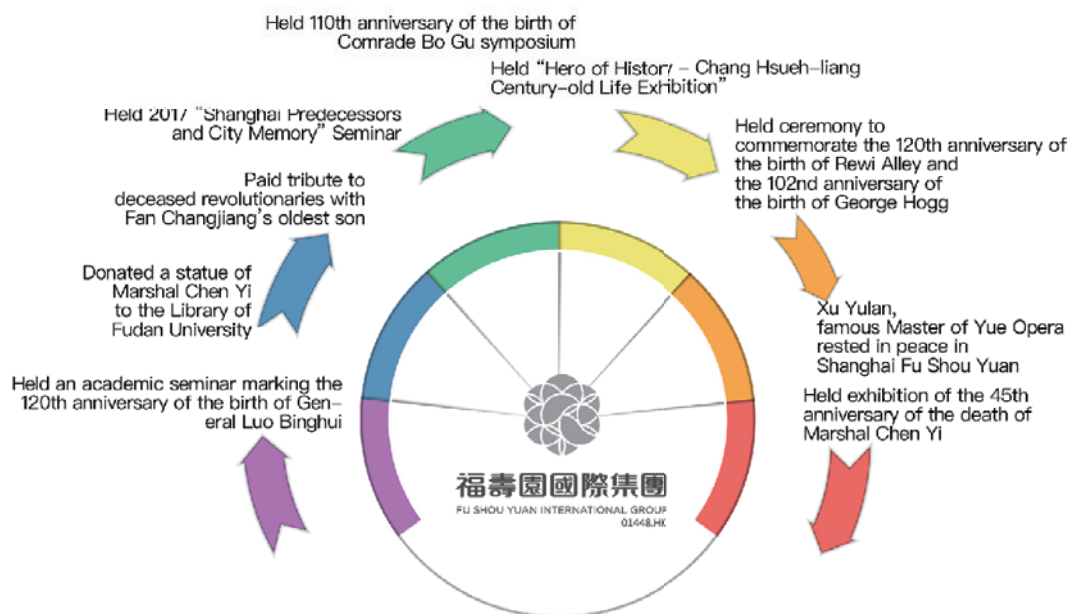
Held 110th anniversary of the birth of Comrade Bo Gu symposium

Held "Hero of Histor7 – Chang Hsueh-liang Century-old Life ExHibition"

Held ceremony to commemorate the 120th anniversary of the birth of Rewi Alley and the 102nd anniversary of the birth of George Hogg

Xu Yulan, famous Master of Yue Opera rested in peace in Shanghai Fu Shou Yuan

Held exhibition of the 45th anniversary of the death of Marshal Chen Yi

Held an academic seminar marking the 120th anniversary of the birth of General Luo Binghui

Donated a statue of Marshal Chen Yi to the Library of Fudan University

Paid tribute to deceased revolutionaries with Fan Changjiang's oldest son

Held 2017 "Shanghai Predecessors and City Memory" Seminar

福壽園國際集團
FU SHOU YUAN INTERNATIONAL GROUP
01448.HK